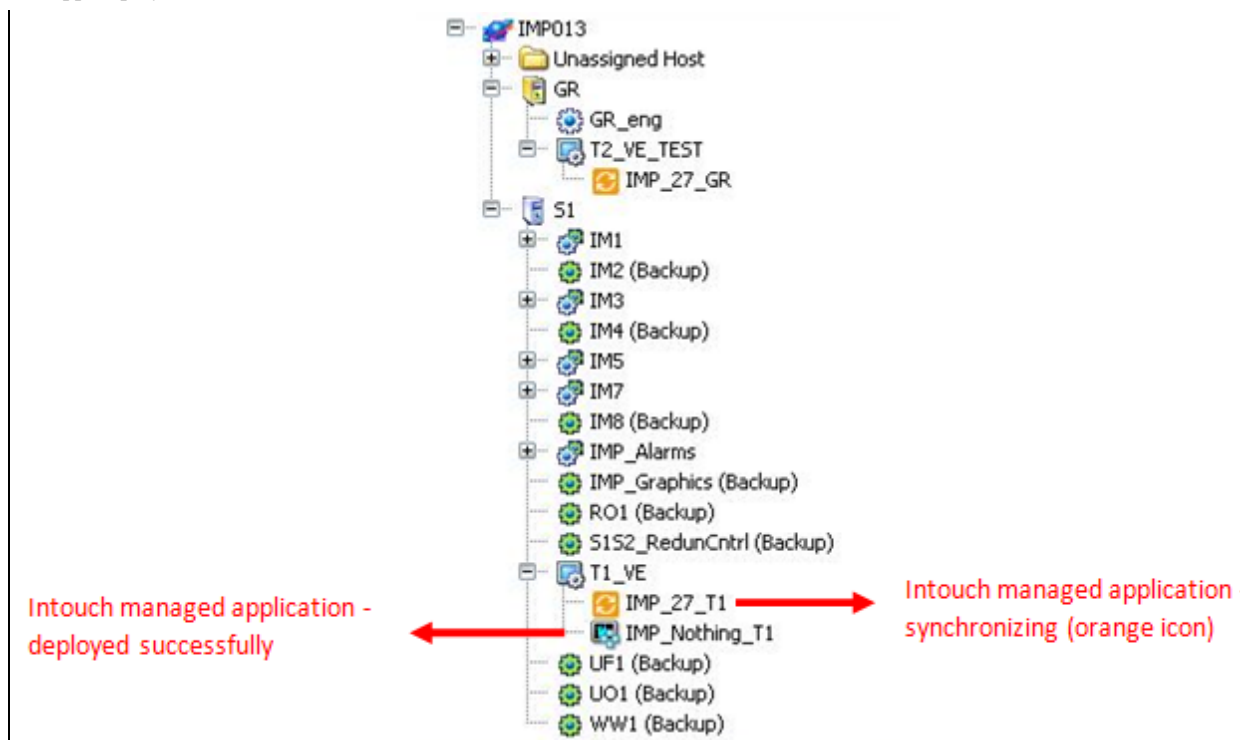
IMP013
Unassigned Host
GR
GR_eng
T2_VE_TEST
IMP_27_GR
S1
IM1
IM2 (Backup)
IM3
IM4 (Backup)
IM5
IM7
IM8 (Backup)
IMP_Alarms
IMP_Graphics (Backup)
RO1 (Backup)
S1S2_RedunCntrl (Backup)
T1_VE
IMP_27_T1
IMP_Nothing_T1
UF1 (Backup)
UO1 (Backup)
WW1 (Backup)

Intouch managed application - deployed successfully

Intouch managed application synchronizing (orange icon)